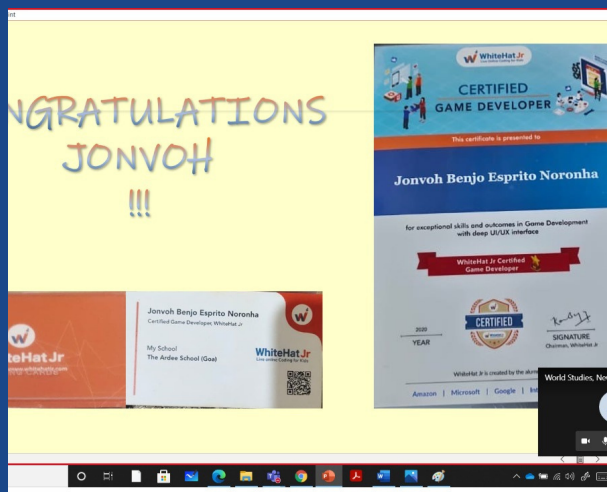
int

NGRATULATIONS JONVOH !!!

Jonvoh Benjo Esprito Noronha
Certified Game Developer, WhiteHat Jr

My School
The Ardee School (Goa)

WhiteHat Jr
Live online Coding for Kids

WhiteHat Jr
www.whitehatjr.com

WhiteHat Jr
Live online Coding for Kids

CERTIFIED
GAME DEVELOPER

This certificate is presented to

Jonvoh Benjo Esprito Noronha

for exceptional skills and outcomes in Game Development with deep UI/UX interface

WhiteHat Jr Certified Game Developer

2020
YEAR

CERTIFIED

SIGNATURE
Chairman, WhiteHat Jr

WhiteHat Jr is created by the alumni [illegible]

Amazon | Microsoft | Google | Int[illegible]

World Studies, Ne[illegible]